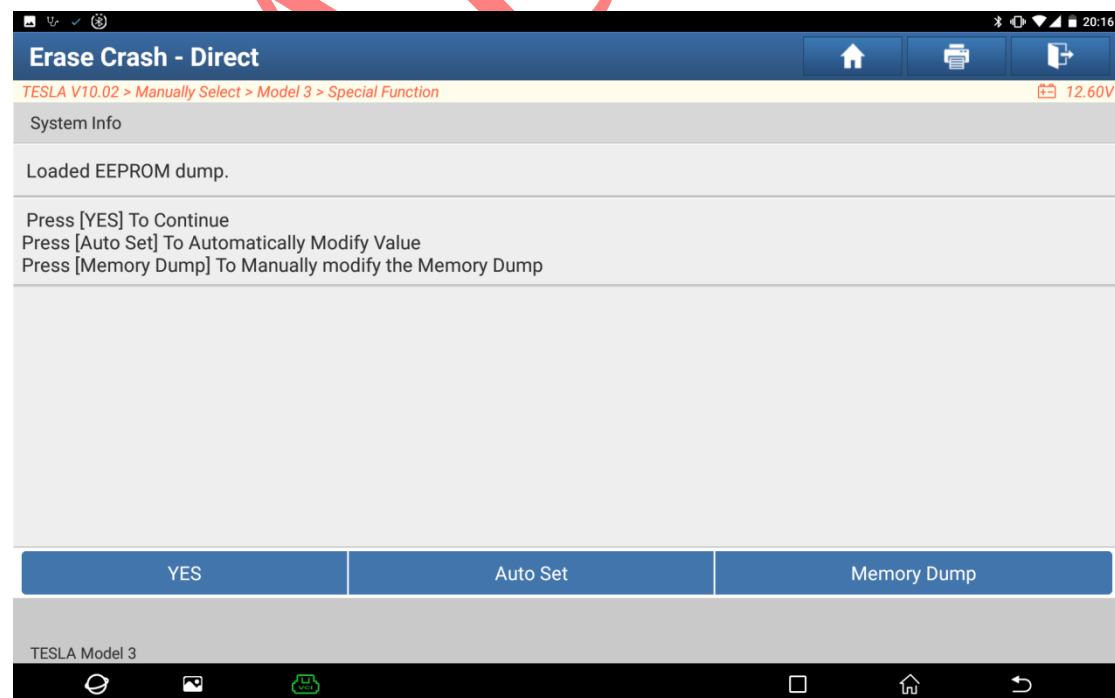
20:16

Erase Crash - Direct

TESLA V10.02 > Manually Select > Model 3 > Special Function

12.60V

System Info

Loaded EEPROM dump.

Press [YES] To Continue
Press [Auto Set] To Automatically Modify Value
Press [Memory Dump] To Manually modify the Memory Dump

YES

Auto Set

Memory Dump

TESLA Model 3

VCI